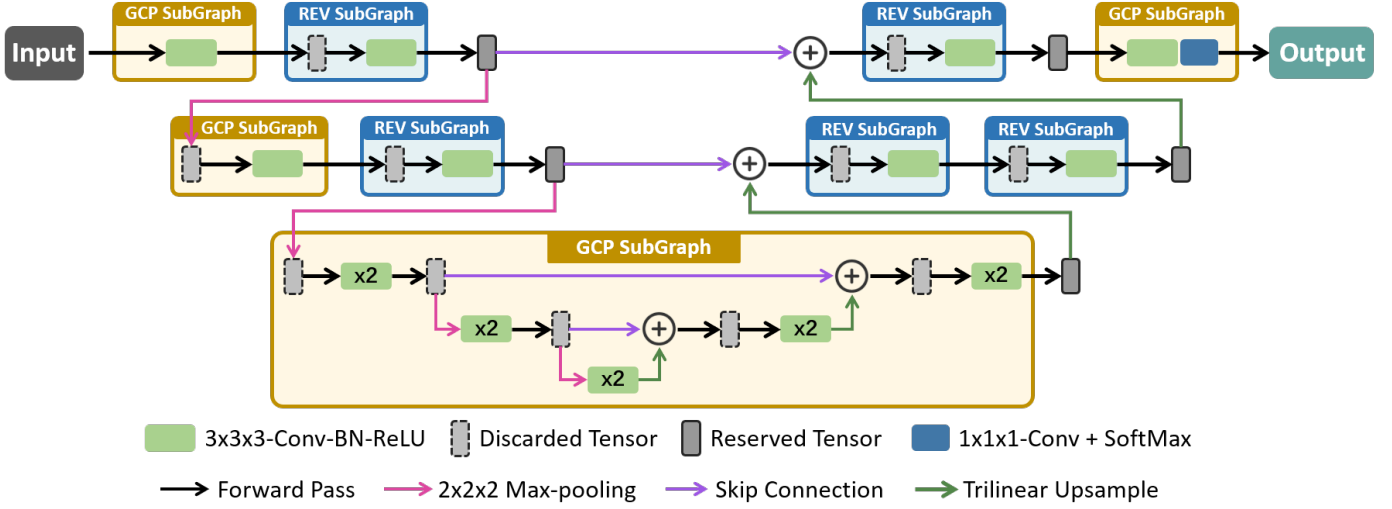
Input

GCP SubGraph

REV SubGraph

REV SubGraph

GCP SubGraph

Output

GCP SubGraph

REV SubGraph

REV SubGraph

REV SubGraph

GCP SubGraph

x2

x2

x2

x2

x2

3x3x3-Conv-BN-ReLU

Discarded Tensor

Reserved Tensor

1x1x1-Conv + SoftMax

Forward Pass

2x2x2 Max-pooling

Skip Connection

Trilinear Upsample